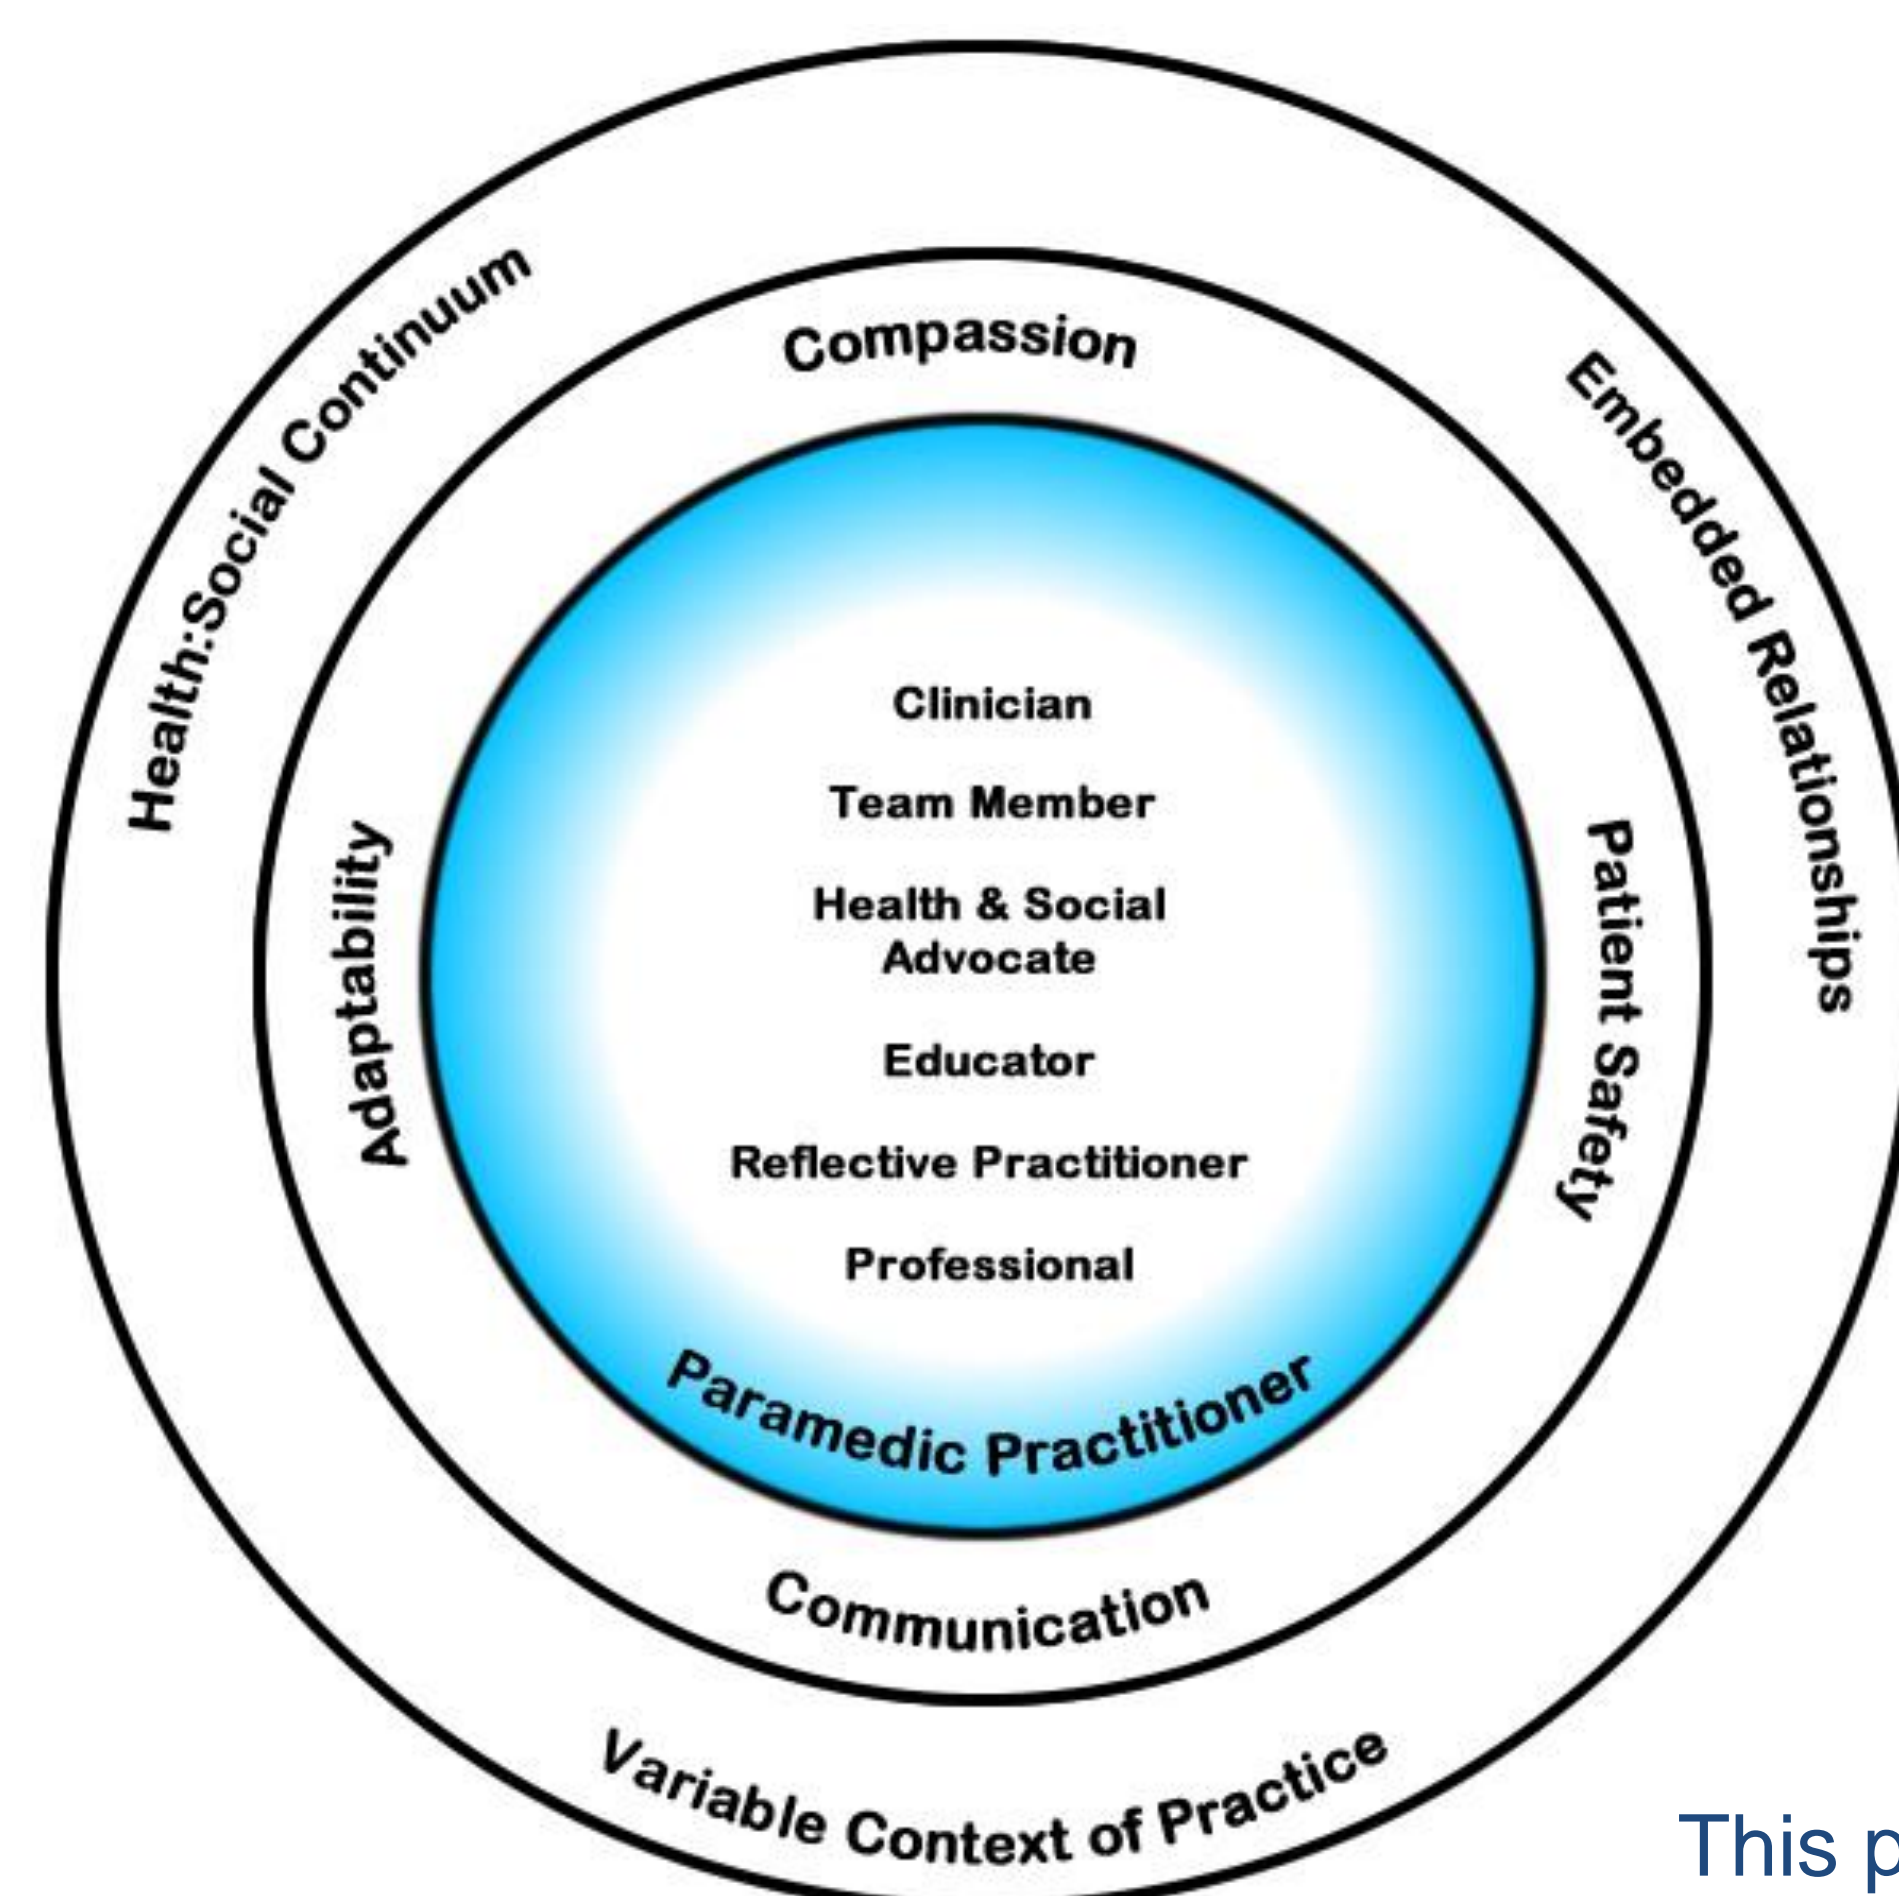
Health:Social Continuum

Compassion

Embedded Relationships

Adaptability

Clinician

Team Member

Health & Social Advocate

Educator

Reflective Practitioner

Professional

Patient Safety

Paramedic Practitioner

Communication

Variable Context of Practice

This p